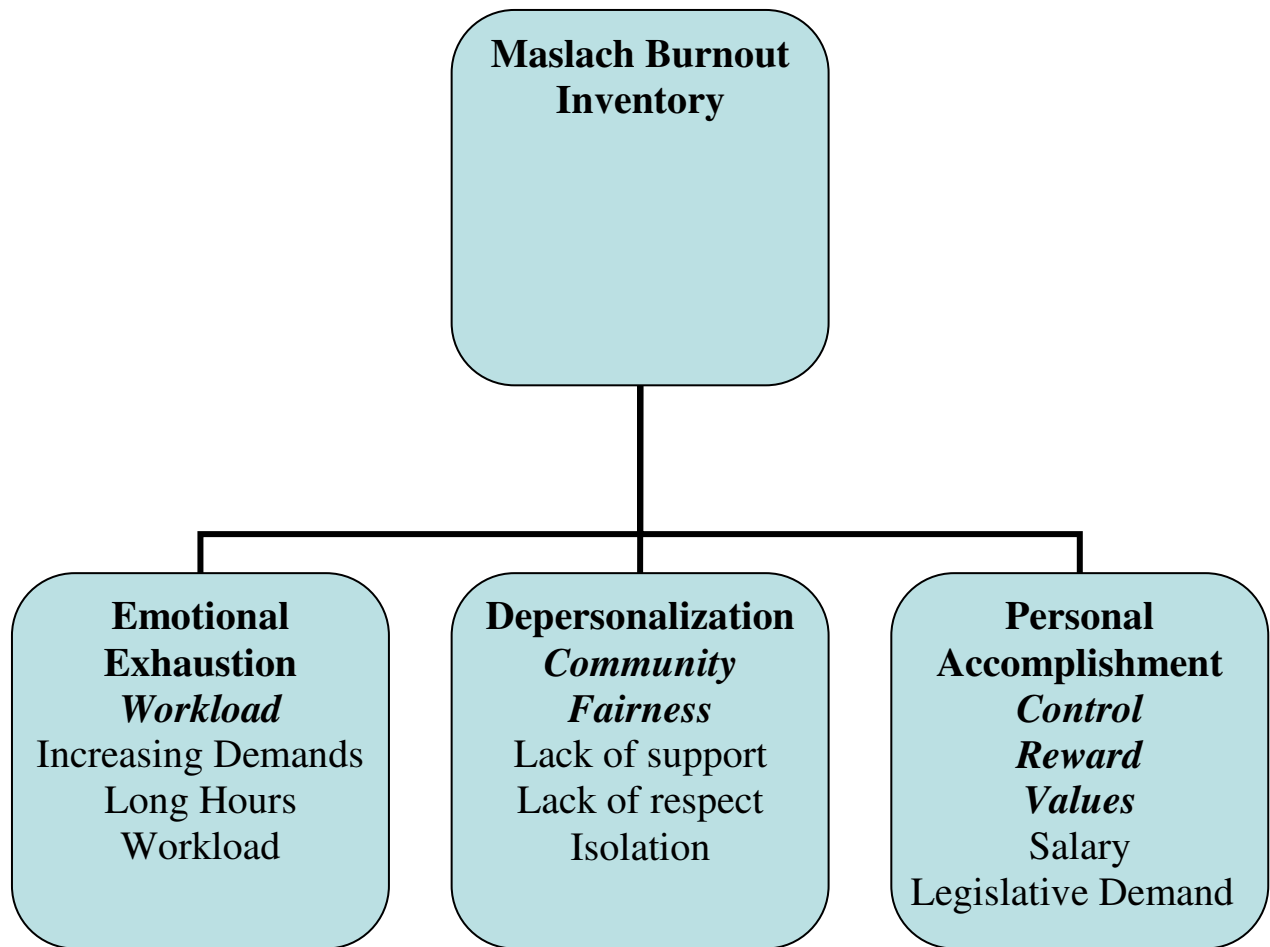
**Maslach Burnout Inventory**

**Emotional Exhaustion**
***Workload***
Increasing Demands
Long Hours
Workload

**Depersonalization**
***Community***
***Fairness***
Lack of support
Lack of respect
Isolation

**Personal Accomplishment**
***Control***
***Reward***
***Values***
Salary
Legislative Demand